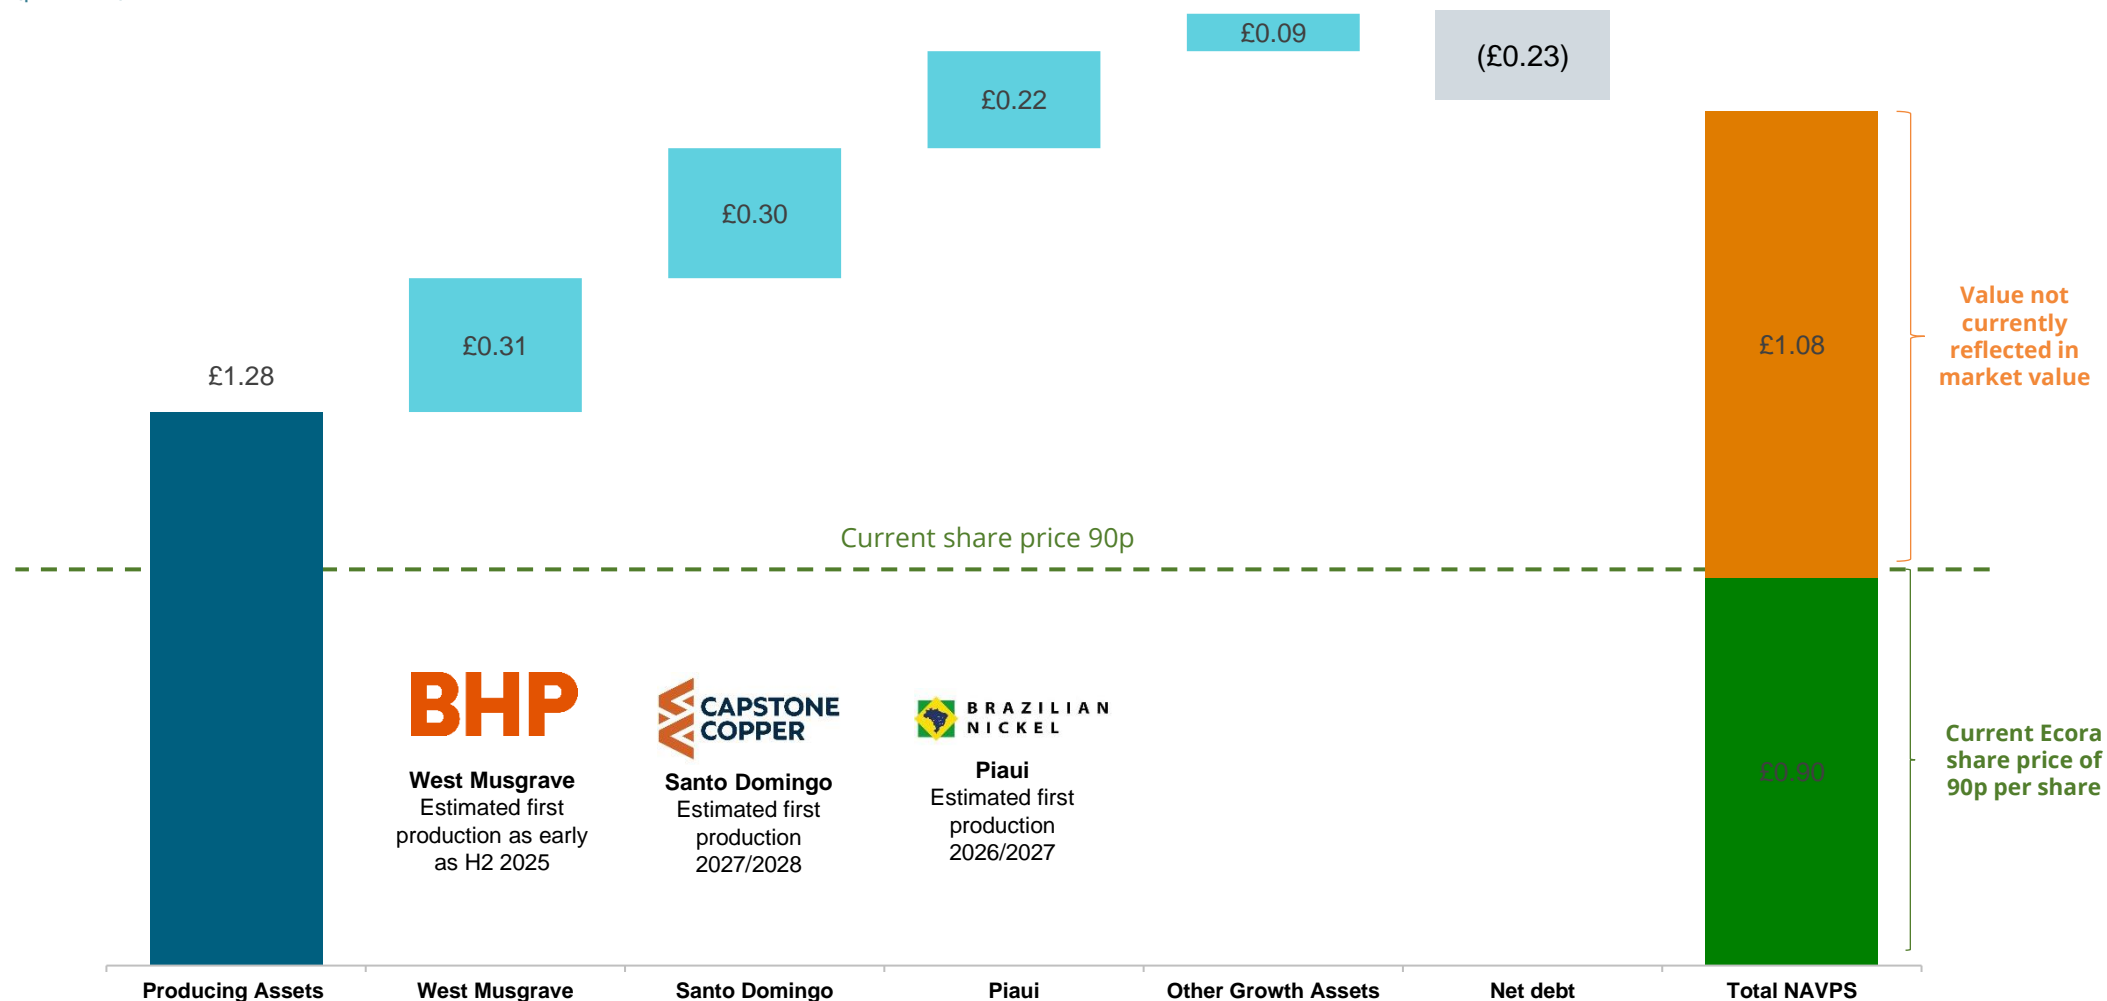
£0.09

(£0.23)

£0.22

£0.30

£0.31

£1.28

£1.08

Value not currently reflected in market value

Current share price 90p

BHP

West Musgrave
Estimated first production as early as H2 2025

CAPSTONE COPPER

Santo Domingo
Estimated first production 2027/2028

BRAZILIAN NICKEL

Piaui
Estimated first production 2026/2027

£0.90

Current Ecora share price of 90p per share

| Producing Assets | West Musgrave | Santo Domingo | Piaui | Other Growth Assets | Net debt | Total NAVPS |